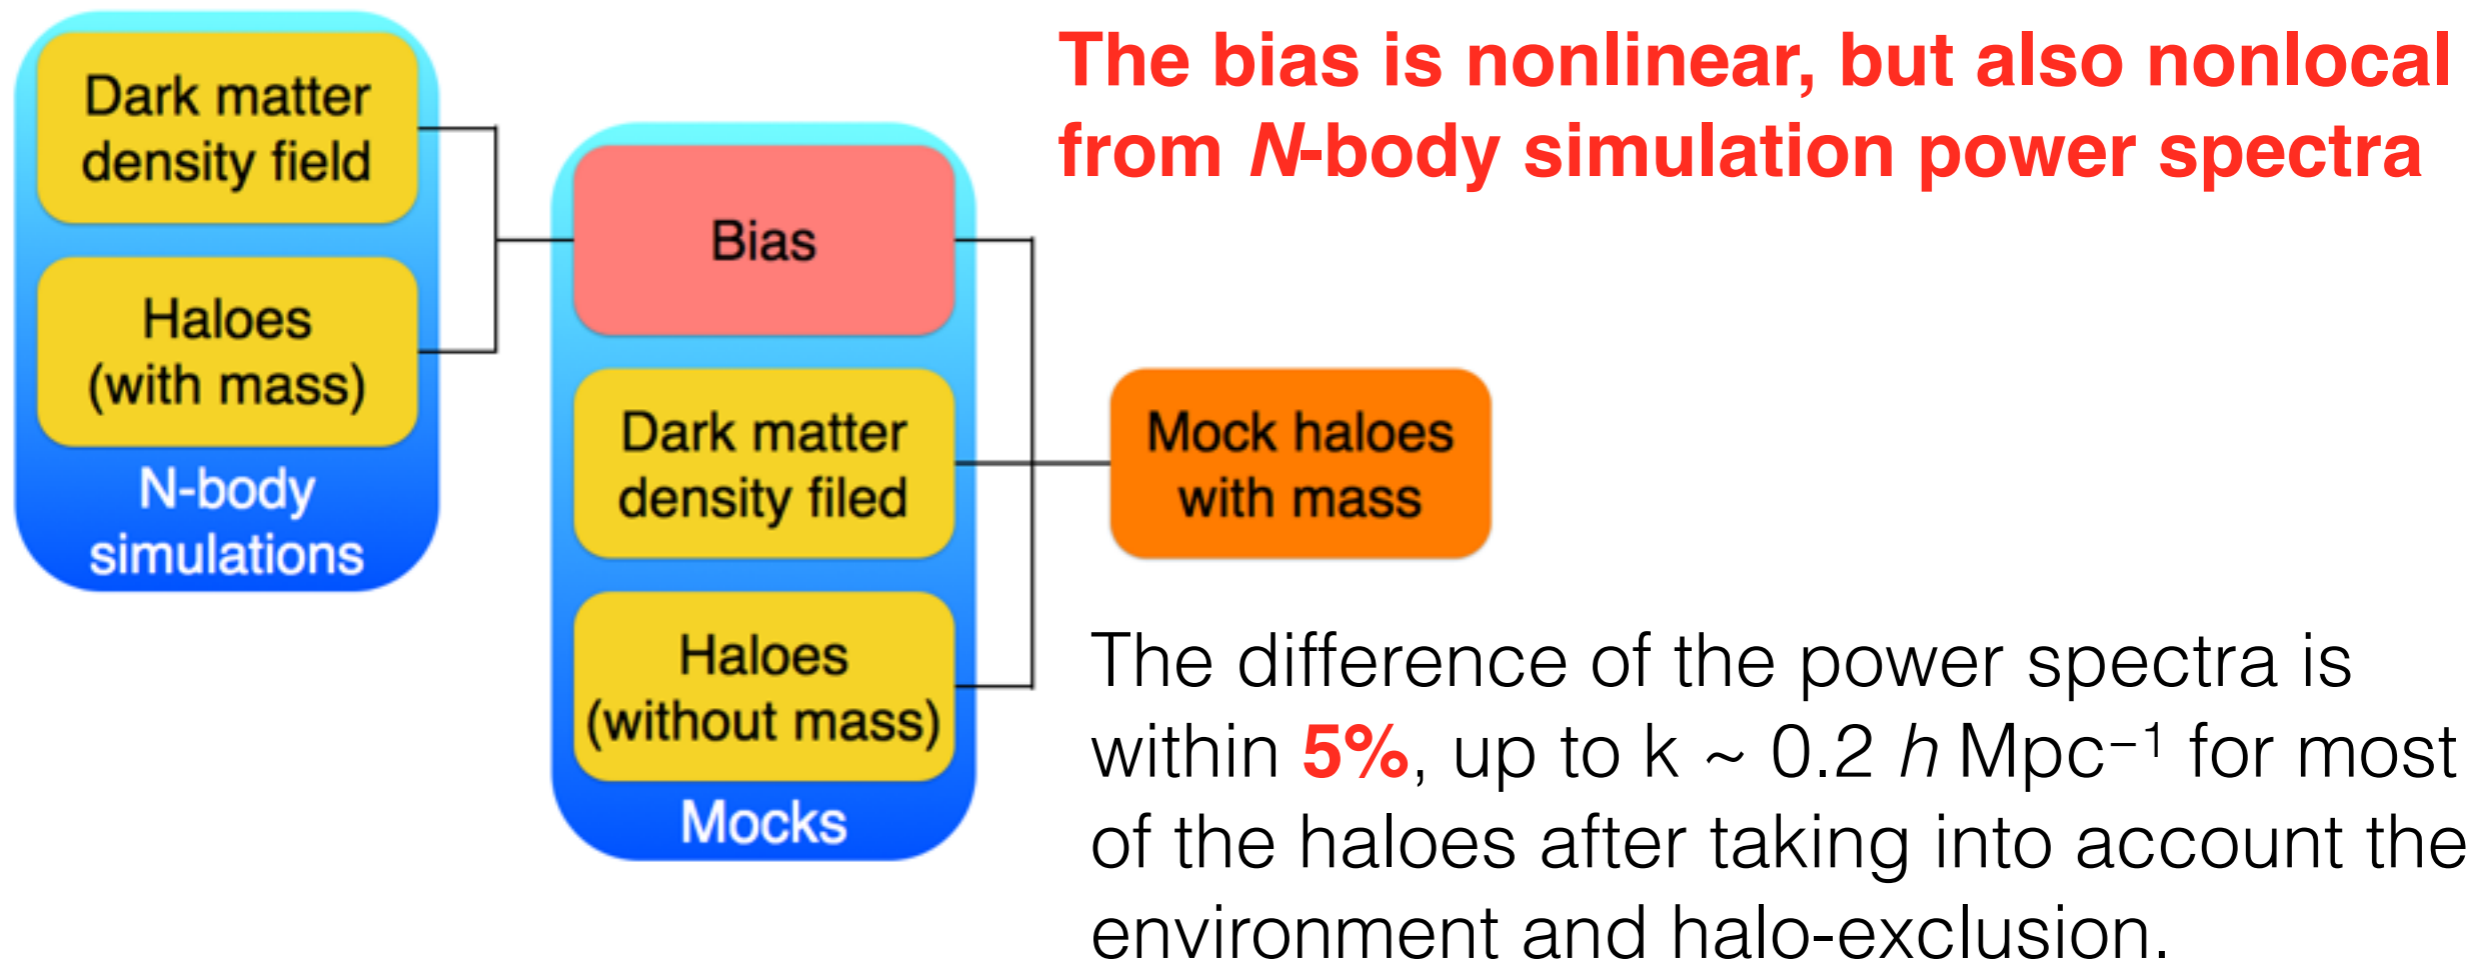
Dark matter density field

Haloes (with mass)

N-body simulations

Bias

Dark matter density filed

Haloes (without mass)

Mocks

Mock haloes with mass

The bias is nonlinear, but also nonlocal from N-body simulation power spectra

The difference of the power spectra is within 5%, up to k ~ 0.2 $h$ Mpc$^{-1}$ for most of the haloes after taking into account the environment and halo-exclusion.